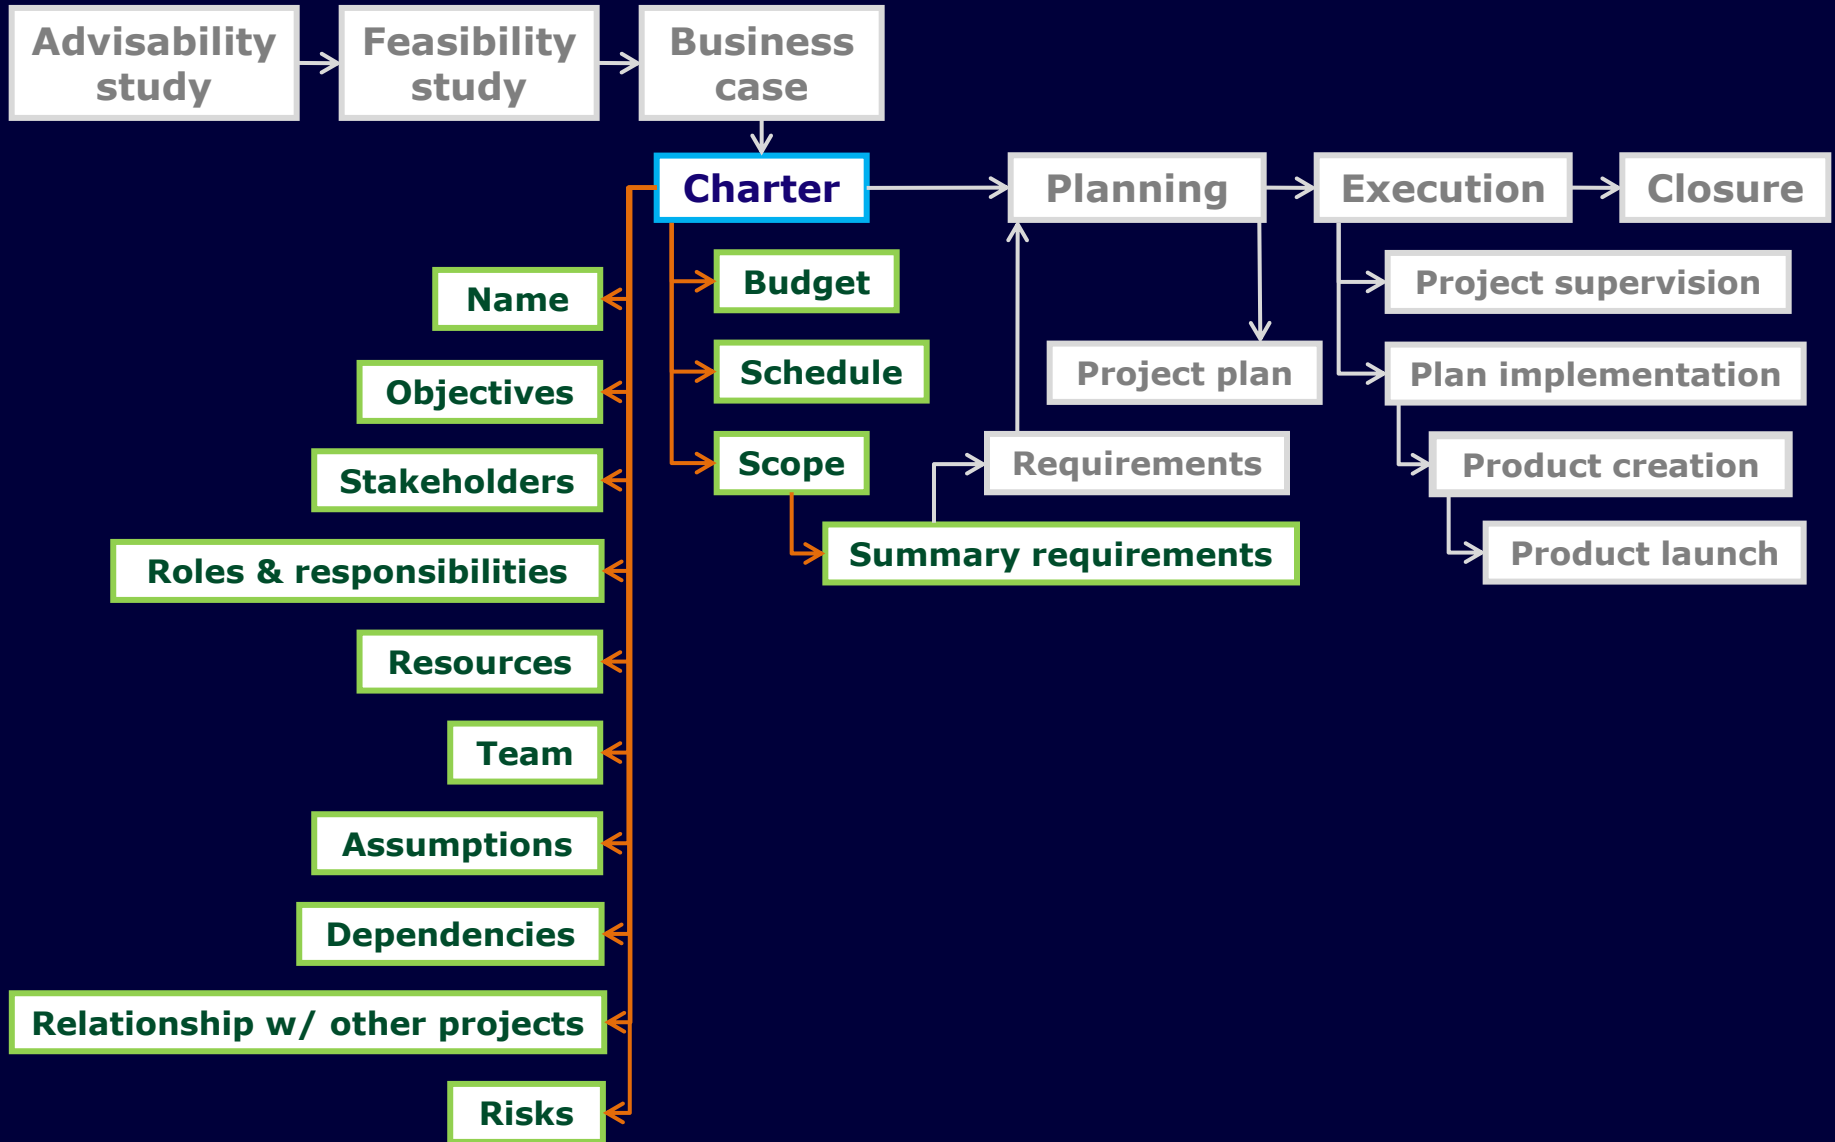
Advisability study

Feasibility study

Business case

Charter

Planning

Execution

Closure

Budget

Schedule

Scope

Summary requirements

Requirements

Project plan

Project supervision

Plan implementation

Product creation

Product launch

Name

Objectives

Stakeholders

Roles & responsibilities

Resources

Team

Assumptions

Dependencies

Relationship w/ other projects

Risks